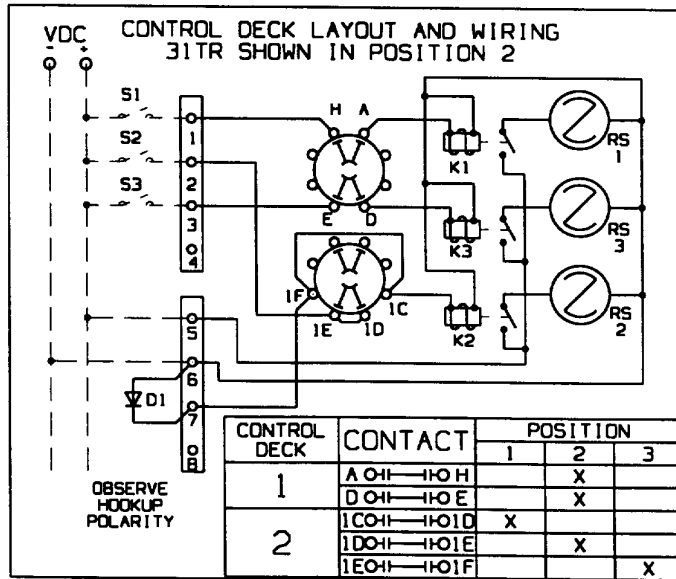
CONTROL DECK LAYOUT AND WIRING
31TR SHOWN IN POSITION 2

VDC
- +

S1
S2
S3

1
2
3
4

H A
E D

K1
K3
K2

RS 1
RS 3
RS 2

1F 1C
1E 1D

5
6
7
8

D1

OBSERVE HOOKUP POLARITY

| CONTROL DECK | CONTACT | POSITION 1 | POSITION 2 | POSITION 3 |
|---|---|---|---|---|
| 1 | A —— H | | X | |
| | D —— E | | X | |
| 2 | 1C —— 1D | X | | |
| | 1D —— 1E | | X | |
| | 1E —— 1F | | | X |